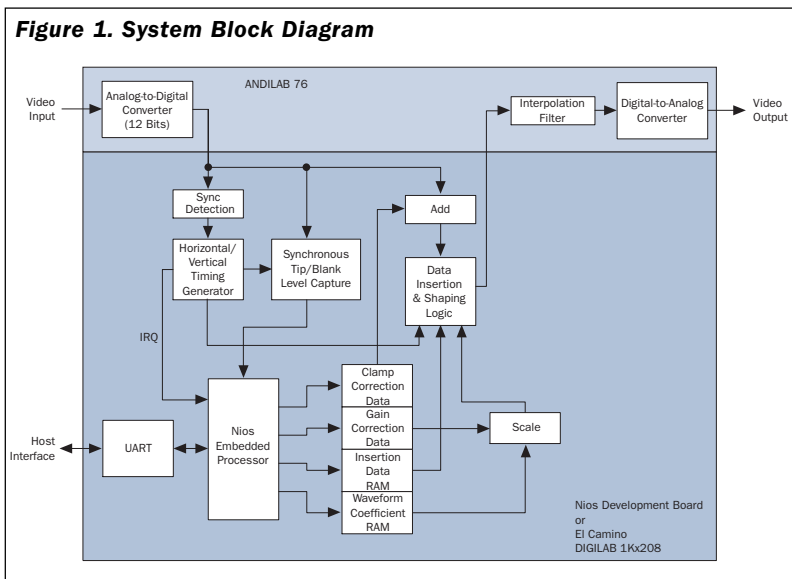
Figure 1. System Block Diagram

ANDILAB 76

Video Input

Analog-to-Digital Converter (12 Bits)

Interpolation Filter

Digital-to-Analog Converter

Video Output

Sync Detection

Add

Horizontal/ Vertical Timing Generator

Synchronous Tip/Blank Level Capture

Data Insertion & Shaping Logic

IRQ

Clamp Correction Data

Gain Correction Data

Insertion Data RAM

Waveform Coefficient RAM

Host Interface

UART

Nios Embedded Processor

Scale

Nios Development Board or El Camino DIGILAB 1Kx208